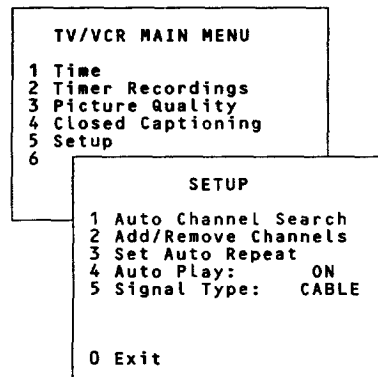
TV/VCR MAIN MENU

1 Time
2 Timer Recordings
3 Picture Quality
4 Closed Captioning
5 Setup
6

SETUP

1 Auto Channel Search
2 Add/Remove Channels
3 Set Auto Repeat
4 Auto Play: ON
5 Signal Type: CABLE

0 Exit